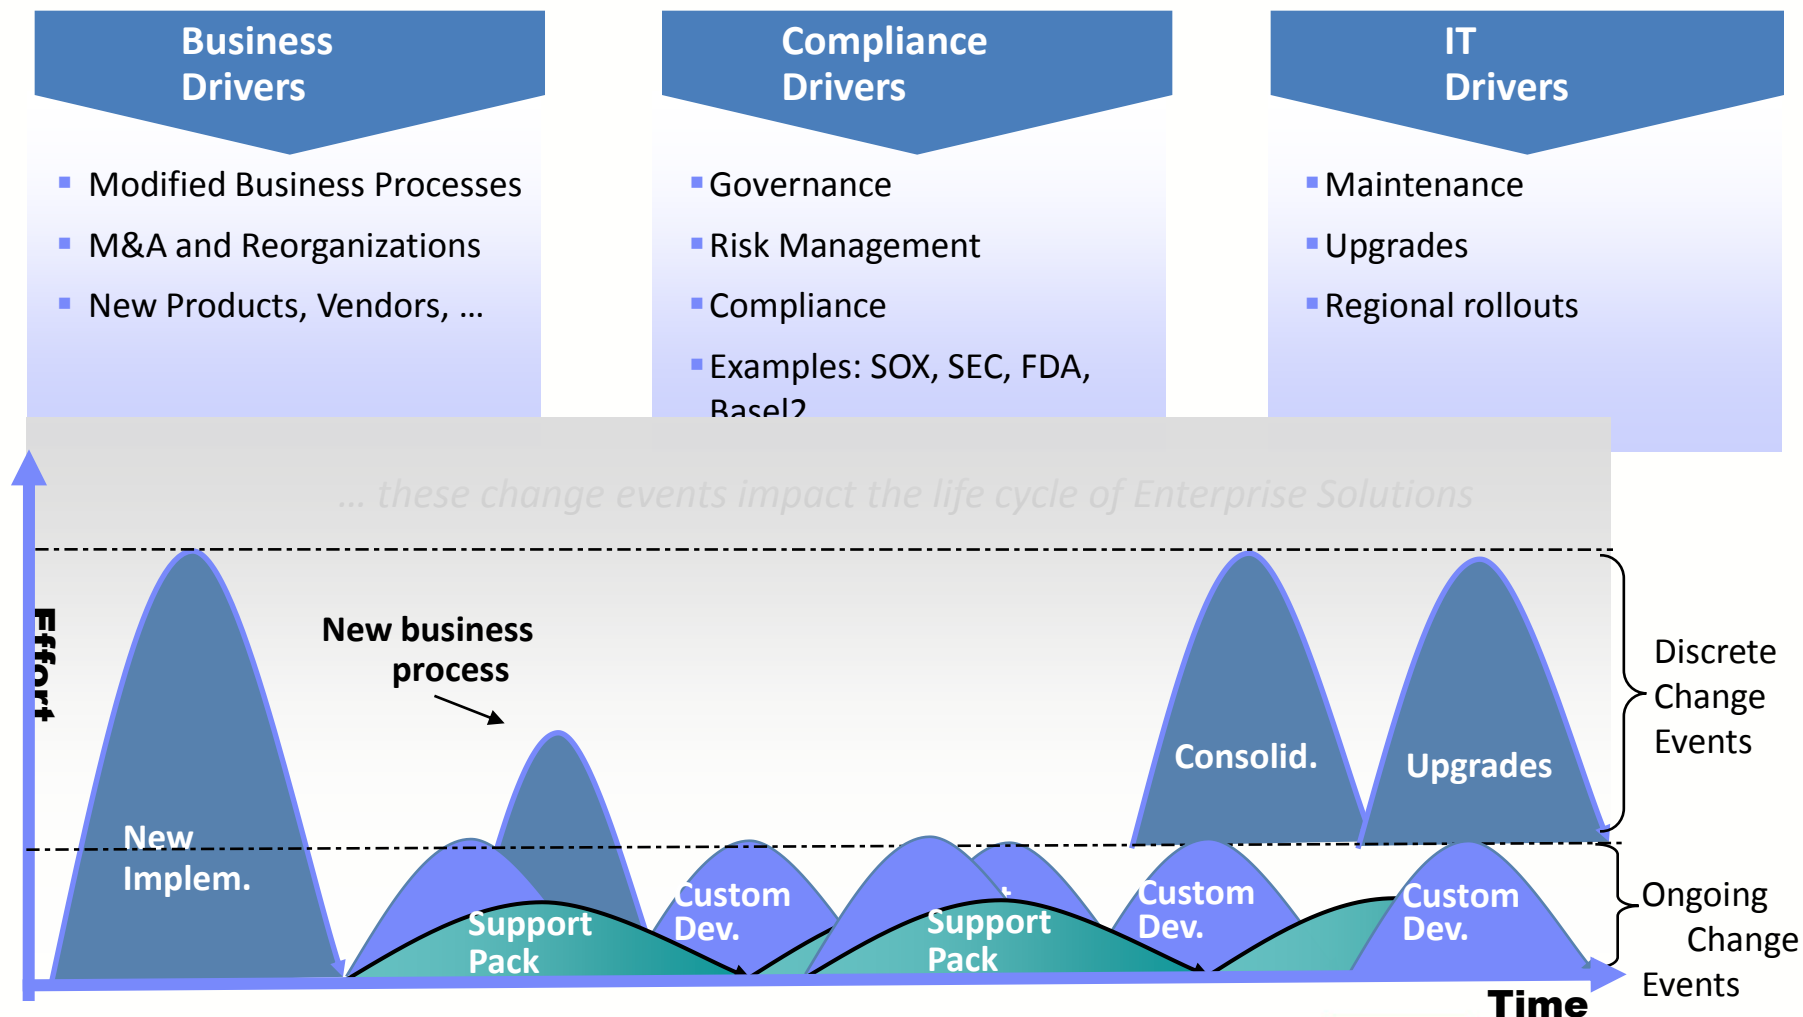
Business Drivers

Modified Business Processes
M&A and Reorganizations
New Products, Vendors, …

Compliance Drivers

Governance
Risk Management
Compliance
Examples: SOX, SEC, FDA, Basel2

IT Drivers

Maintenance
Upgrades
Regional rollouts

… these change events impact the life cycle of Enterprise Solutions

Effort

New business process

New Implem.

Support Pack

Custom Dev.

Support Pack

Custom Dev.

Consolid.

Upgrades

Custom Dev.

Discrete Change Events

Ongoing Change Events

Time